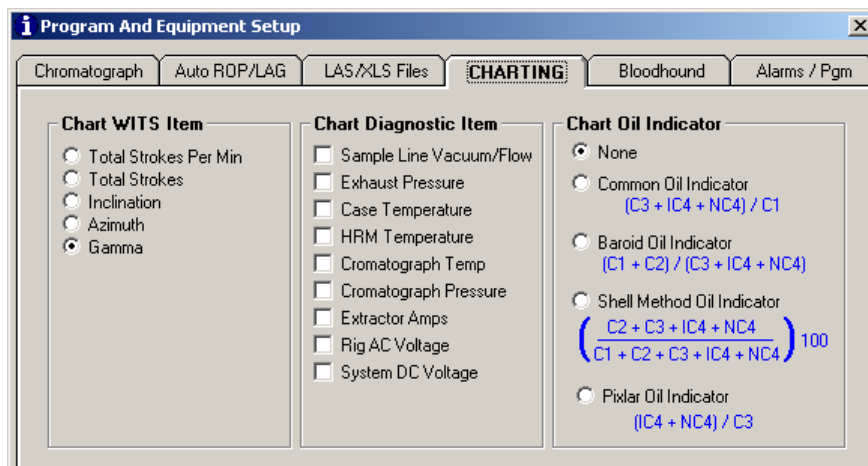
Program And Equipment Setup

Chromatograph | Auto ROP/LAG | LAS/XLS Files | CHARTING | Bloodhound | Alarms / Pgm

Chart WITS Item
Total Strokes Per Min
Total Strokes
Inclination
Azimuth
Gamma

Chart Diagnostic Item
Sample Line Vacuum/Flow
Exhaust Pressure
Case Temperature
HRM Temperature
Cromatograph Temp
Cromatograph Pressure
Extractor Amps
Rig AC Voltage
System DC Voltage

Chart Oil Indicator
None
Common Oil Indicator
(C3 + IC4 + NC4) / C1
Baroid Oil Indicator
(C1 + C2) / (C3 + IC4 + NC4)
Shell Method Oil Indicator
$\left(\frac{C2 + C3 + IC4 + NC4}{C1 + C2 + C3 + IC4 + NC4}\right) 100$
Pixlar Oil Indicator
(IC4 + NC4) / C3